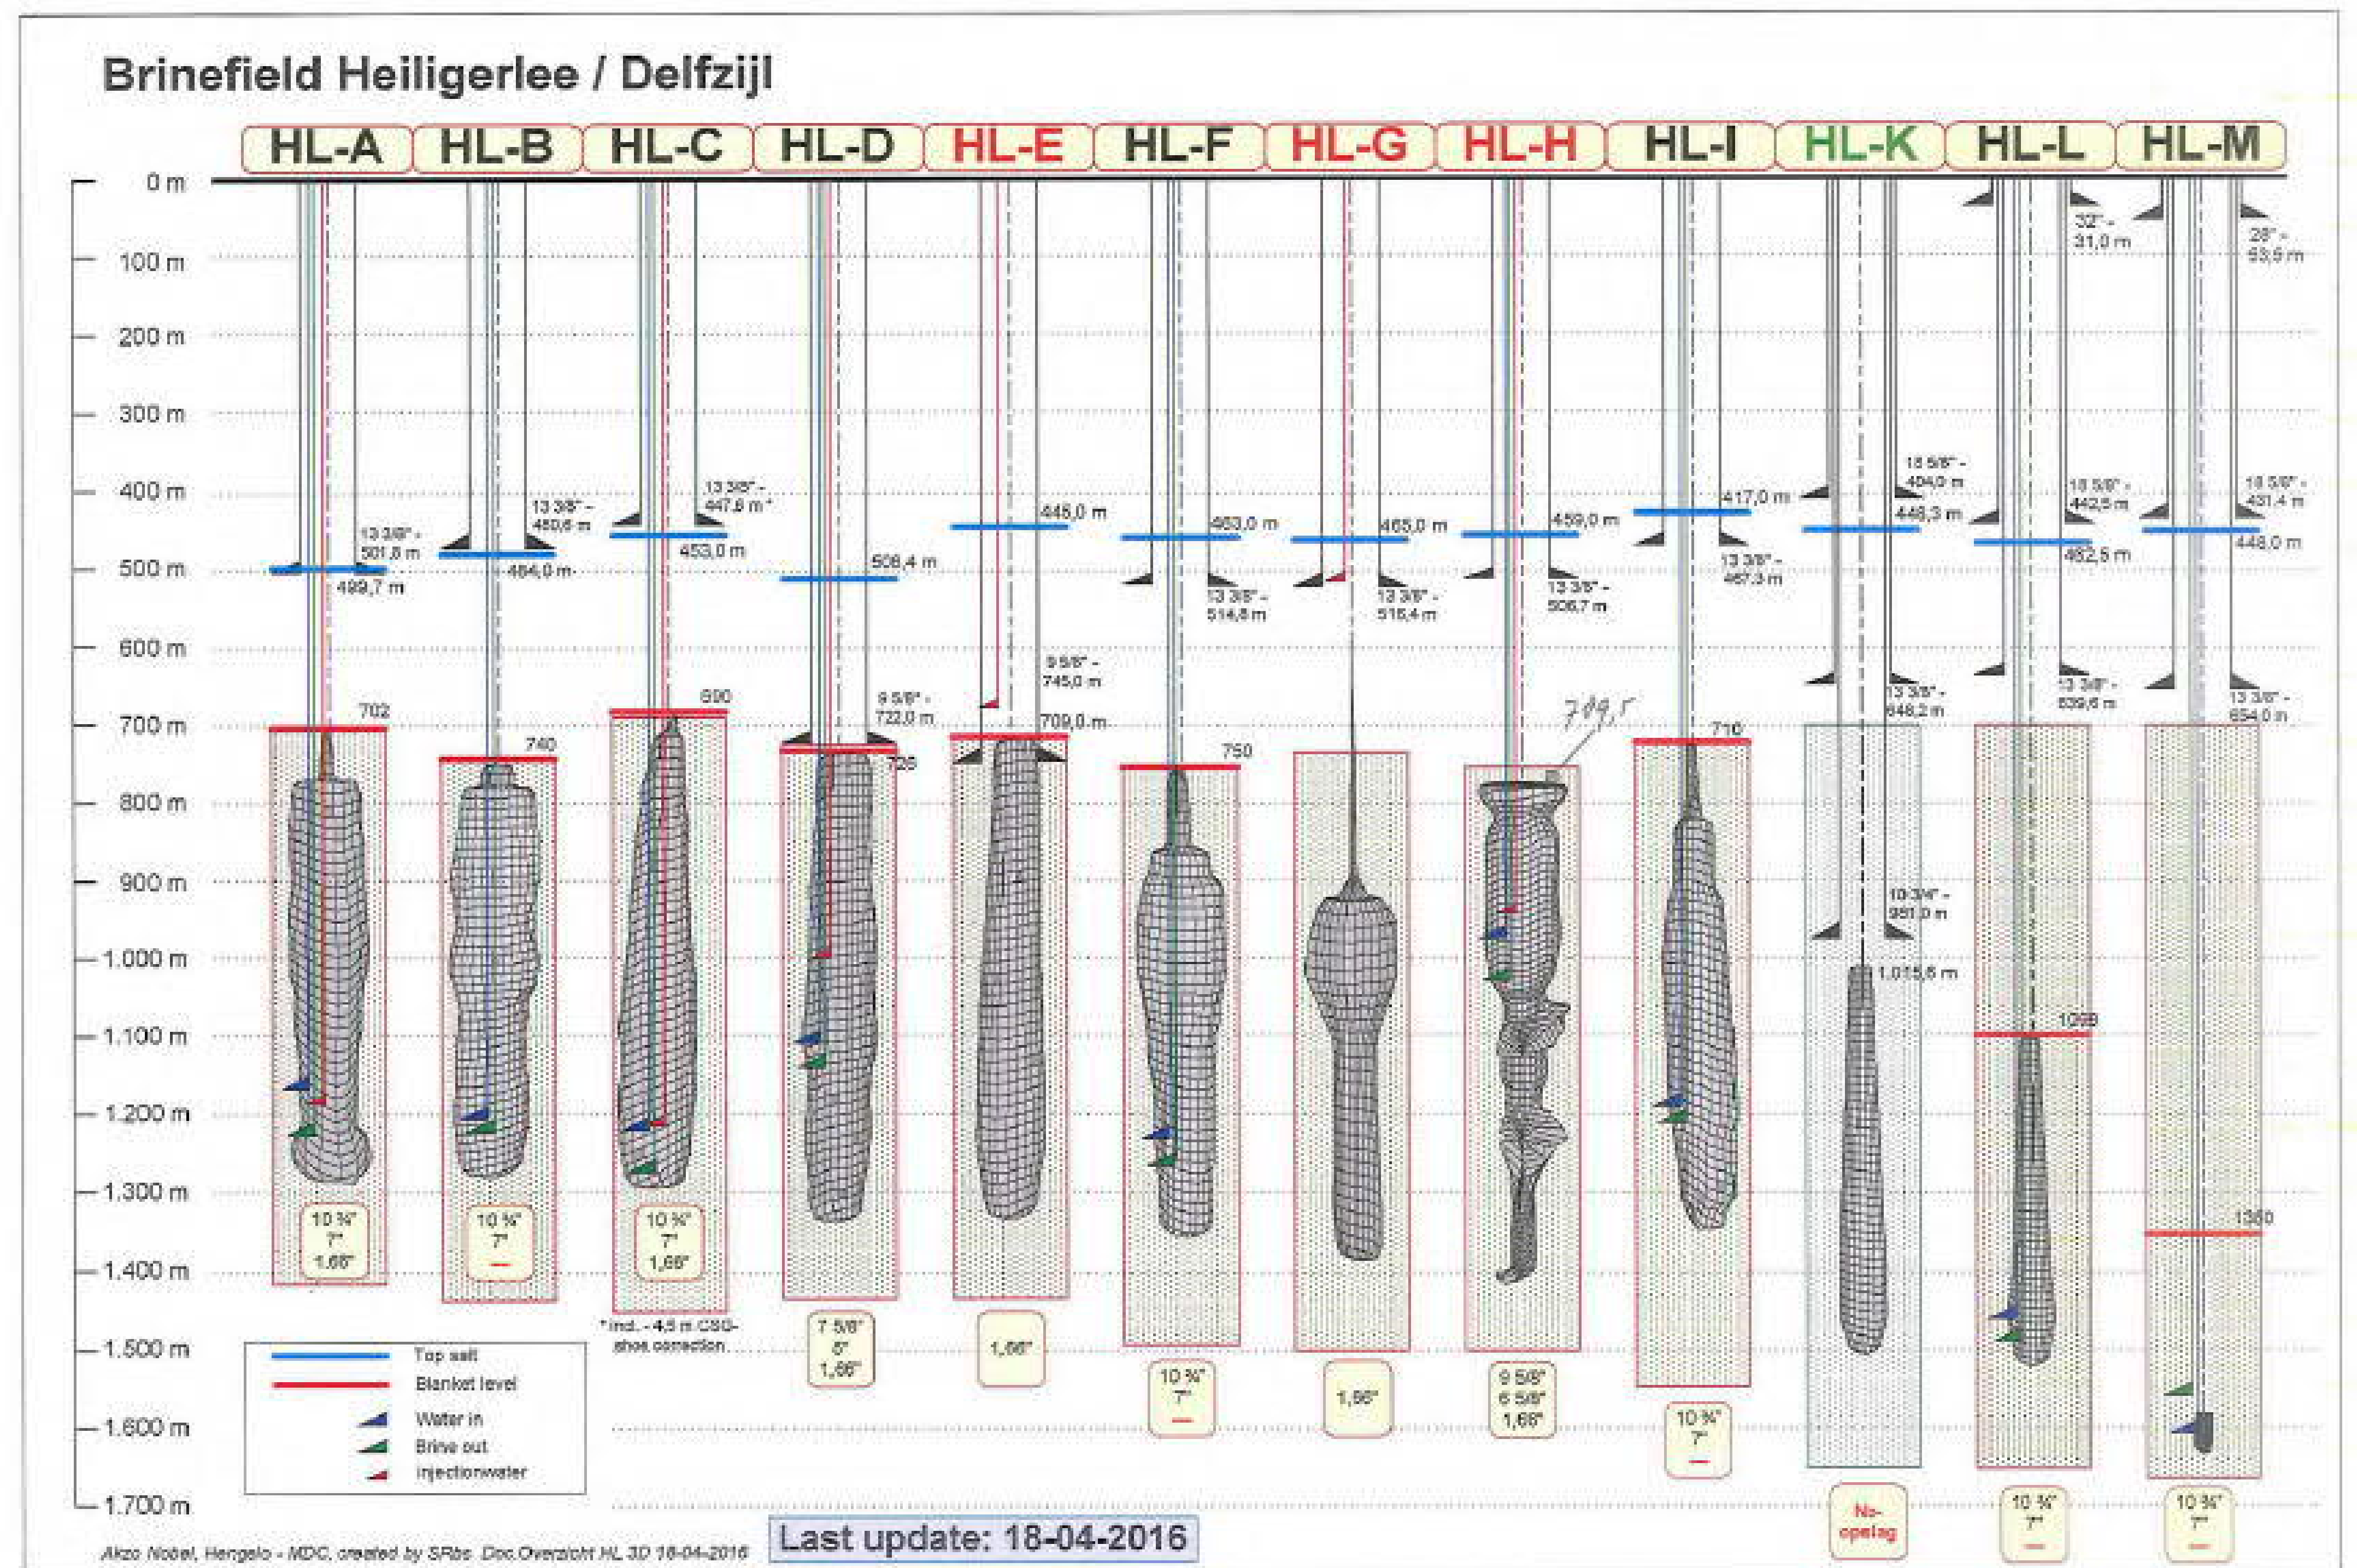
Brinefield Heiligerlee / Delfzijl

HL-A HL-B HL-C HL-D HL-E HL-F HL-G HL-H HL-I HL-K HL-L HL-M

0 m
100 m
200 m
300 m
400 m
500 m
600 m
700 m
800 m
900 m
1.000 m
1.100 m
1.200 m
1.300 m
1.400 m
1.500 m
1.600 m
1.700 m

13 3/8" - 501,8 m
499,7 m
702
10 ¾" 7" 1,66"

13 3/8" - 480,6 m
484,0 m
740
10 ¾" 7" —

13 3/8" - 447,8 m *
453,0 m
690
10 ¾" 7" 1,66"
*incl. - 4,5 m CSG-shoe correction

506,4 m
9 5/8" - 722,0 m
725
7 5/8" 5" 1,66"

446 m
9 5/8" - 745,0 m
709,0 m
1,66"

463,0 m
13 3/8" - 514,8 m
750
10 ¾" 7" —

465,0 m
13 3/8" - 515,4 m
1,66"

459,0 m
13 3/8" - 506,7 m
709,5
9 5/8" 6 5/8" 1,66"

417,0 m
13 3/8" - 467,3 m
710
10 ¾" 7" —

13 5/8" - 404,0 m
446,3 m
13 3/8" - 646,2 m
10 3/4" - 981,0 m
1.015,5 m
No-opslag

32" - 31,0 m
13 5/8" - 442,5 m
462,5 m
13 3/8" - 639,6 m
1099
10 ¾" 7" —

26" - 53,5 m
13 5/8" - 431,4 m
446,0 m
13 3/8" - 654,0 m
1360
10 ¾" 7" —

Top salt
Blanket level
Water in
Brine out
injectionwater

Akzo Nobel, Hengelo - MDC, created by SRbs. Doc.Overzicht HL 3D 18-04-2016
Last update: 18-04-2016